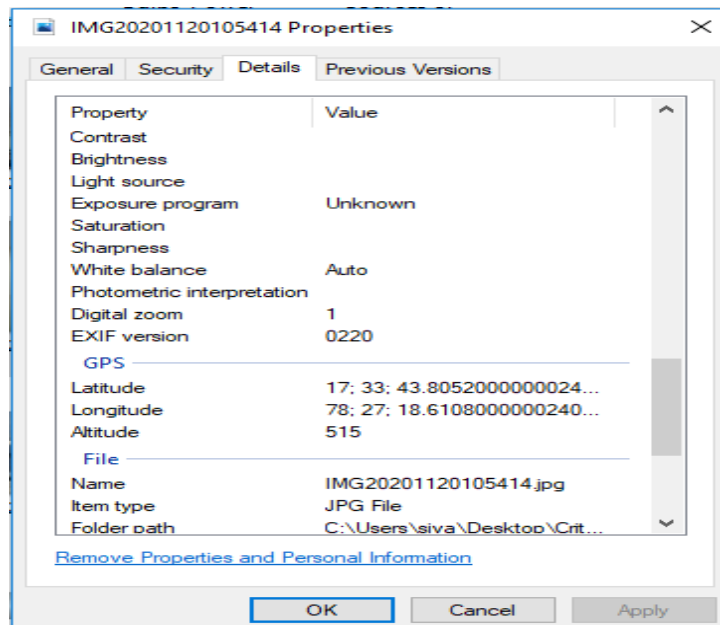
IMG20201120105414 Properties

General | Security | Details | Previous Versions

| Property | Value |
|---|---|
| Contrast | |
| Brightness | |
| Light source | |
| Exposure program | Unknown |
| Saturation | |
| Sharpness | |
| White balance | Auto |
| Photometric interpretation | |
| Digital zoom | 1 |
| EXIF version | 0220 |
| GPS | |
| Latitude | 17; 33; 43.8052000000024... |
| Longitude | 78; 27; 18.6108000000240... |
| Altitude | 515 |
| File | |
| Name | IMG20201120105414.jpg |
| Item type | JPG File |
| Folder path | C:\Users\siva\Desktop\Crit... |

Remove Properties and Personal Information

OK Cancel Apply